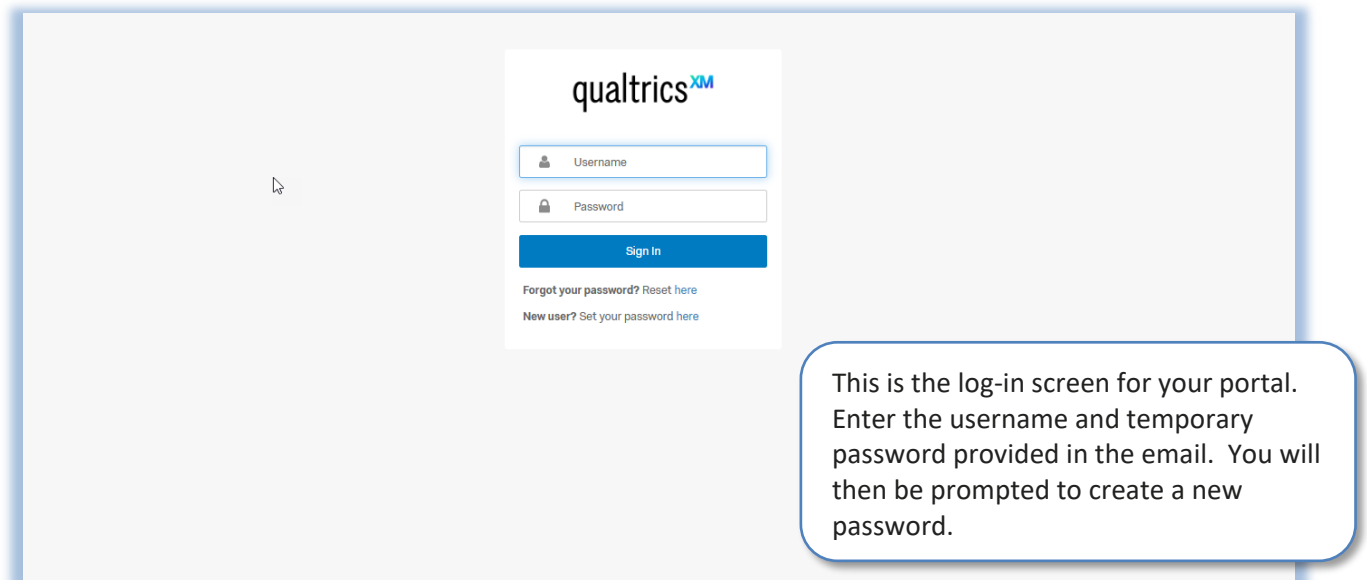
qualtrics$^{XM}$

Username

Password

Sign In

Forgot your password? Reset here

New user? Set your password here

This is the log-in screen for your portal. Enter the username and temporary password provided in the email. You will then be prompted to create a new password.